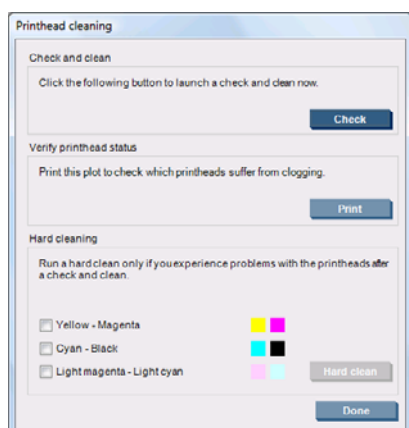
Printhead cleaning

Check and clean

Click the following button to launch a check and clean now.

Check

Verify printhead status

Print this plot to check which printheads suffer from clogging.

Print

Hard cleaning

Run a hard clean only if you experience problems with the printheads after a check and clean.

Yellow - Magenta

Cyan - Black

Light magenta - Light cyan

Hard clean

Done